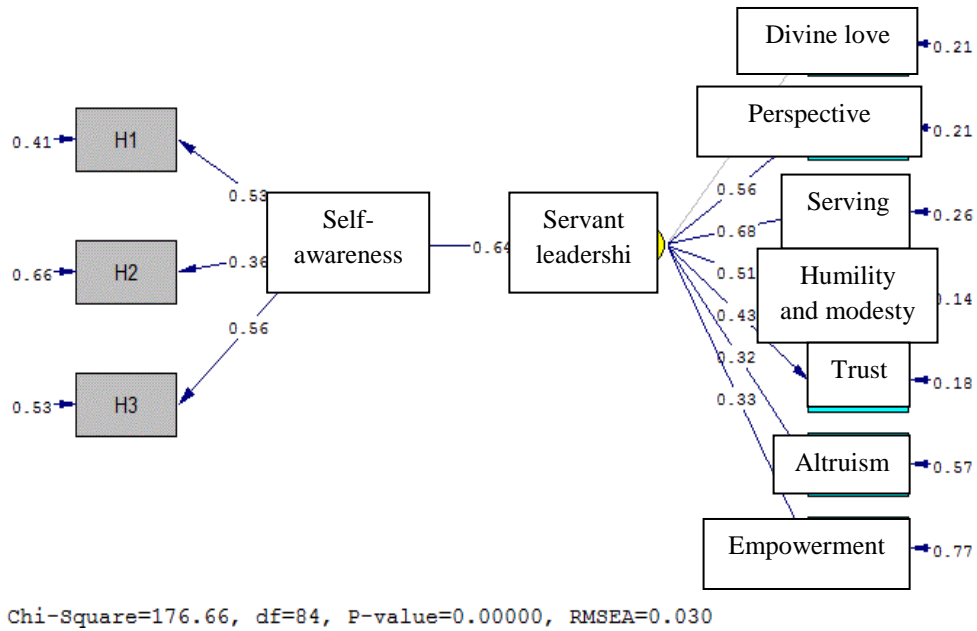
Divine love
0.21
Perspective
0.21
0.41
H1
0.53
Self-awareness
0.64
Servant leadershi
0.56
Serving
0.26
0.68
0.66
H2
0.36
0.51
Humility and modesty
0.14
0.56
0.43
0.32
Trust
0.18
0.53
H3
0.33
Altruism
0.57
Empowerment
0.77
Chi-Square=176.66, df=84, P-value=0.00000, RMSEA=0.030